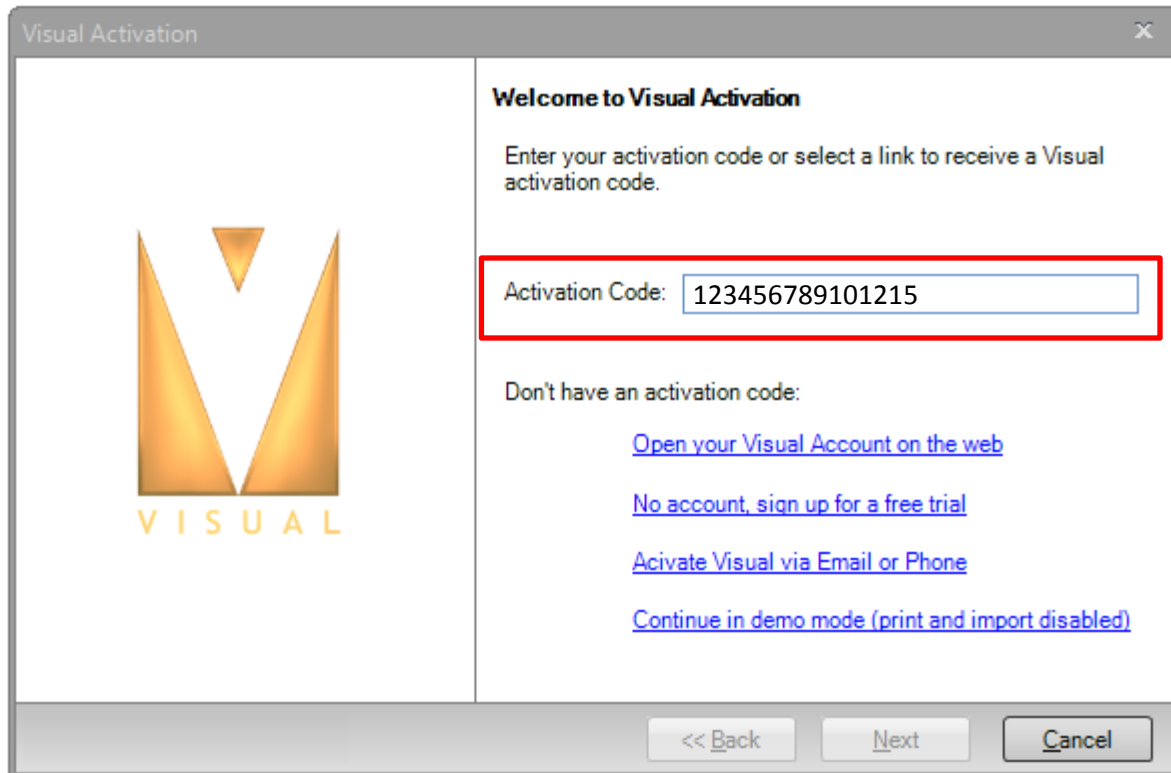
Visual Activation

×

VISUAL

Welcome to Visual Activation

Enter your activation code or select a link to receive a Visual activation code.

Activation Code: 123456789101215

Don't have an activation code:

Open your Visual Account on the web

No account, sign up for a free trial

Acivate Visual via Email or Phone

Continue in demo mode (print and import disabled)

<< Back

Next

Cancel